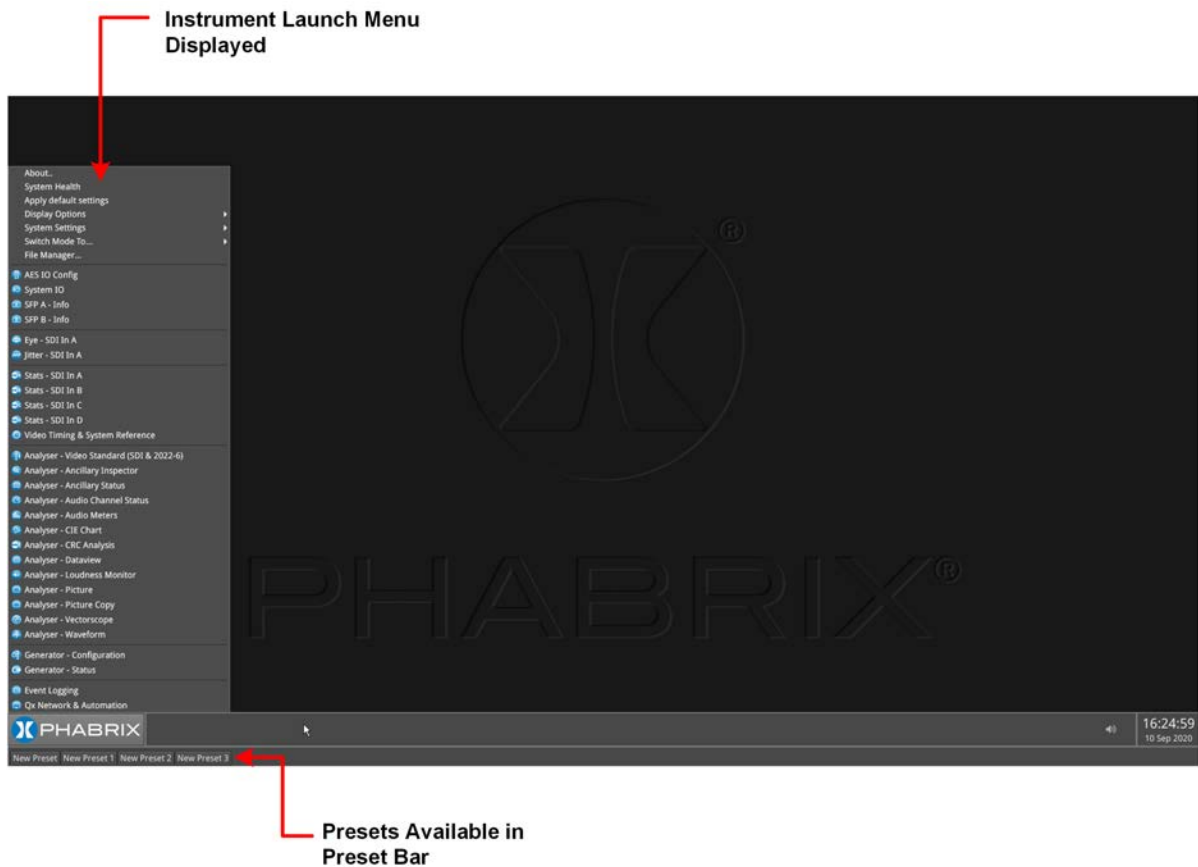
Instrument Launch Menu Displayed

About..
System Health
Apply default settings
Display Options
System Settings
Switch Mode To...
File Manager...
AES IO Config
System IO
SFP A - Info
SFP B - Info
Eye - SDI In A
Jitter - SDI In A
Stats - SDI In A
Stats - SDI In B
Stats - SDI In C
Stats - SDI In D
Video Timing & System Reference
Analyser - Video Standard (SDI & 2022-6)
Analyser - Ancillary Inspector
Analyser - Ancillary Status
Analyser - Audio Channel Status
Analyser - Audio Meters
Analyser - CIE Chart
Analyser - CRC Analysis
Analyser - Dataview
Analyser - Loudness Monitor
Analyser - Picture
Analyser - Picture Copy
Analyser - Vectorscope
Analyser - Waveform
Generator - Configuration
Generator - Status
Event Logging
Qx Network & Automation

PHABRIX®

PHABRIX

16:24:59
10 Sep 2020

New Preset New Preset 1 New Preset 2 New Preset 3

Presets Available in Preset Bar